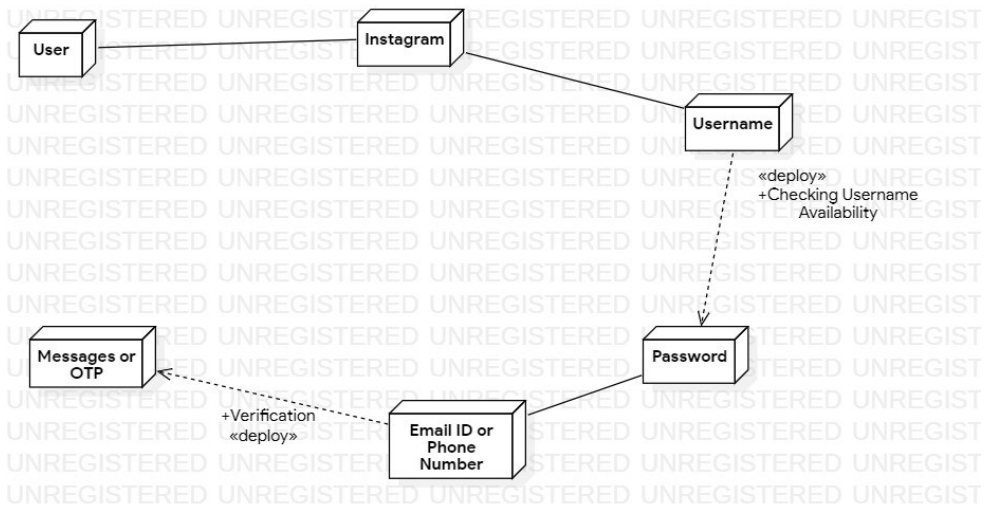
User

Instagram

Username

«deploy»
+Checking Username Availability

Password

Messages or OTP

+Verification
«deploy»

Email ID or Phone Number

UNREGISTERED UNREGISTERED UNREGISTERED UNREGISTERED UNREGISTERED UNREGIST